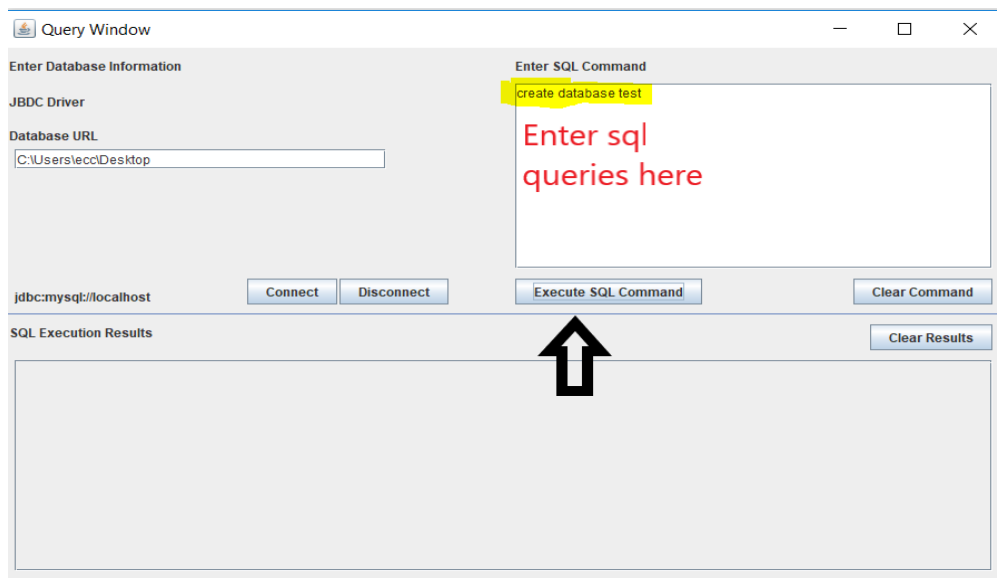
Query Window

Enter Database Information

JBDC Driver

Database URL

C:\Users\ecc\Desktop

Enter SQL Command

create database test

Enter sql queries here

jdbc:mysql://localhost

Connect

Disconnect

Execute SQL Command

Clear Command

SQL Execution Results

Clear Results